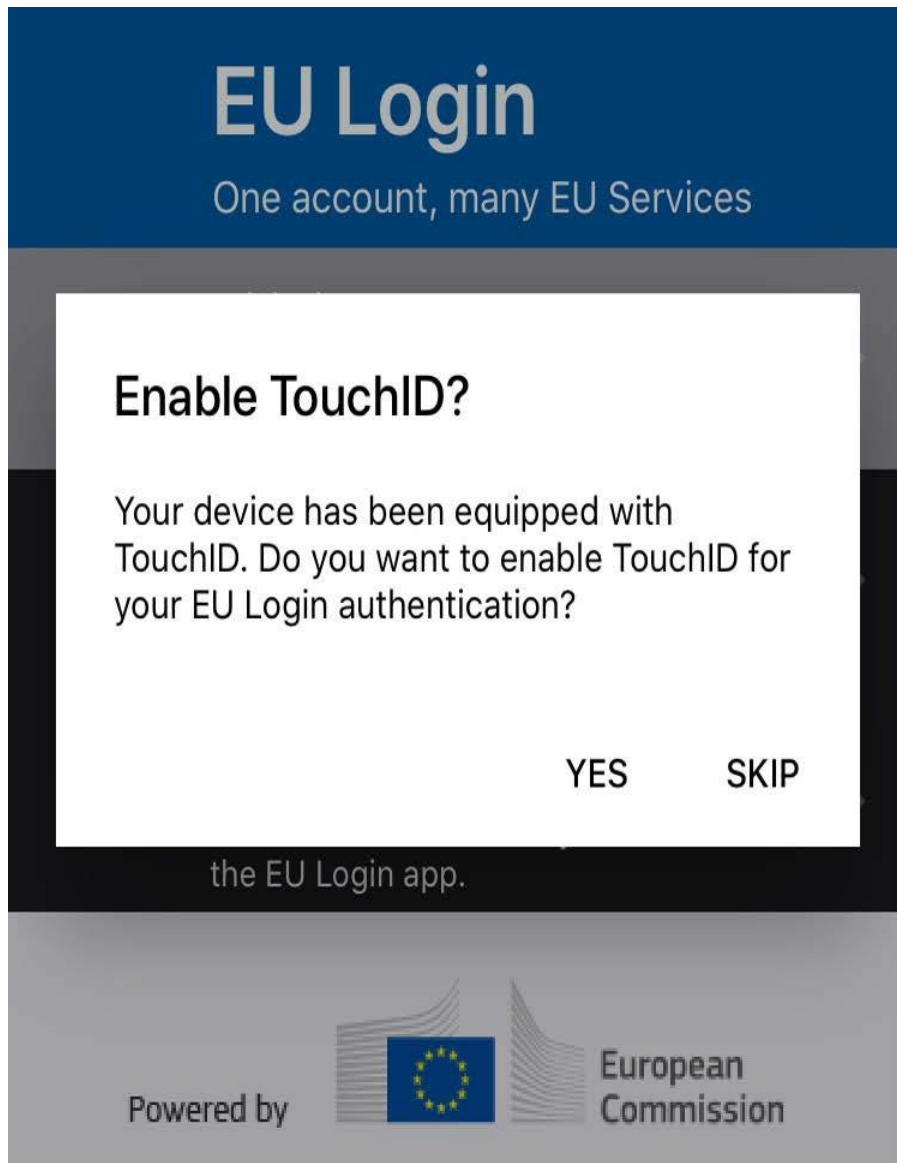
EU Login

One account, many EU Services

Enable TouchID?

Your device has been equipped with TouchID. Do you want to enable TouchID for your EU Login authentication?

YES SKIP

the EU Login app.

Powered by

European Commission